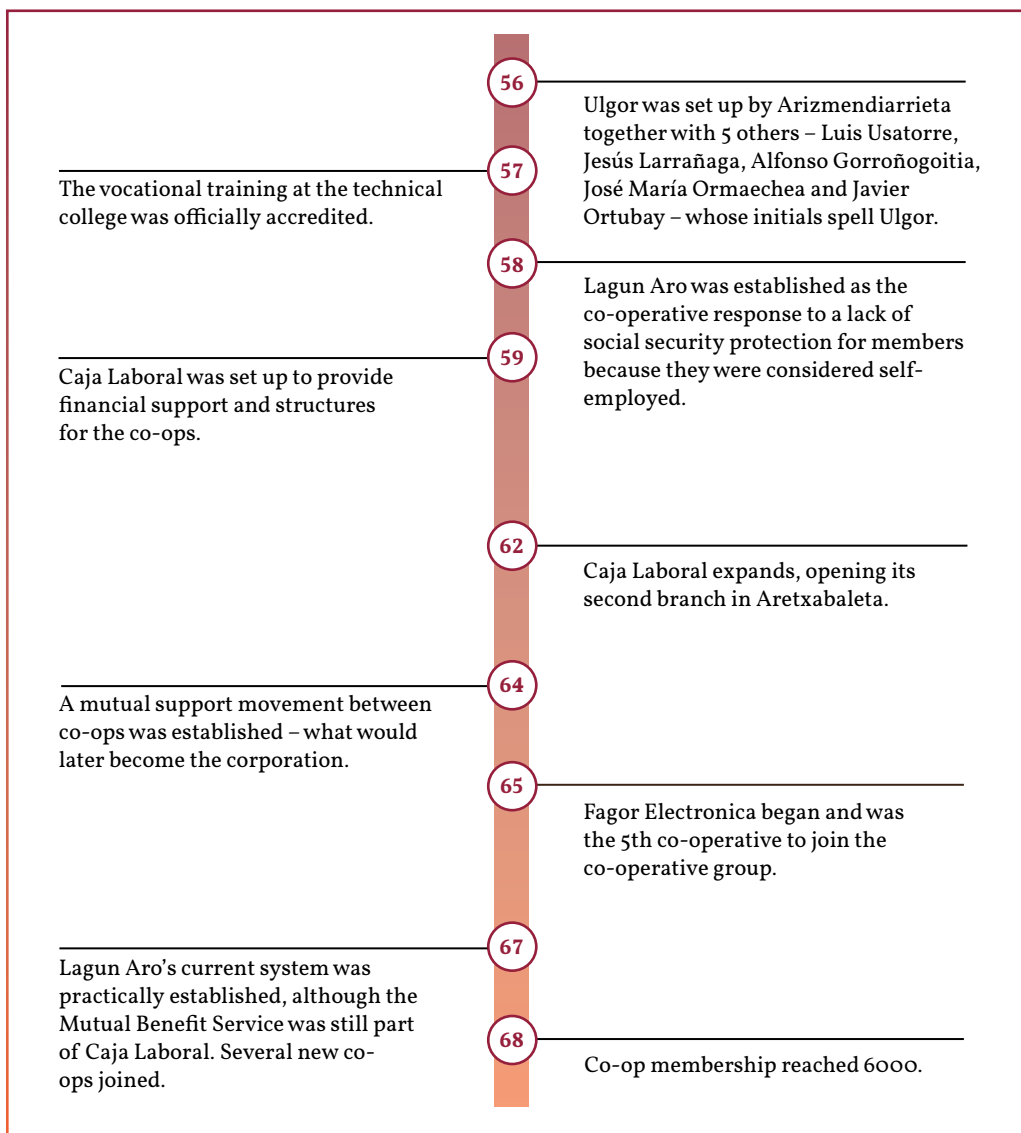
56

Ulgor was set up by Arizmendiarrieta together with 5 others – Luis Usatorre, Jesús Larrañaga, Alfonso Gorroñogoitia, José María Ormaechea and Javier Ortubay – whose initials spell Ulgor.

57

The vocational training at the technical college was officially accredited.

58

Lagun Aro was established as the co-operative response to a lack of social security protection for members because they were considered self-employed.

59

Caja Laboral was set up to provide financial support and structures for the co-ops.

62

Caja Laboral expands, opening its second branch in Aretxabaleta.

64

A mutual support movement between co-ops was established – what would later become the corporation.

65

Fagor Electronica began and was the 5th co-operative to join the co-operative group.

67

Lagun Aro's current system was practically established, although the Mutual Benefit Service was still part of Caja Laboral. Several new co-ops joined.

68

Co-op membership reached 6000.